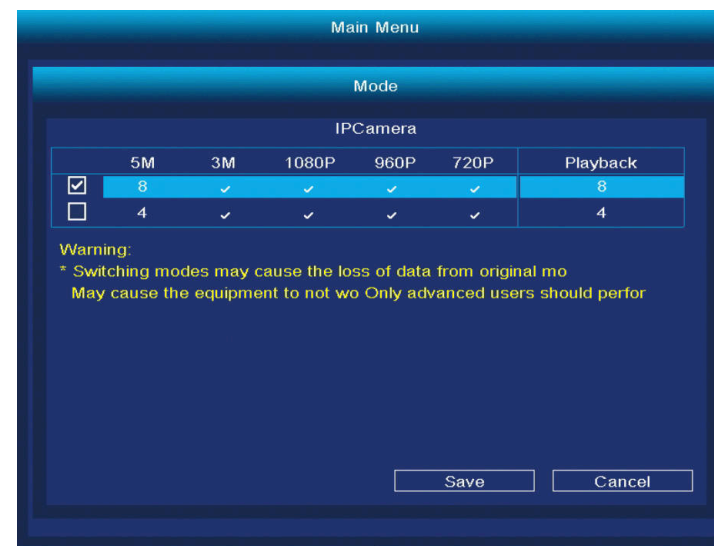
Main Menu

Mode

IPCamera

| | 5M | 3M | 1080P | 960P | 720P | Playback |
|---|---|---|---|---|---|---|
| ☑ | 8 | ✓ | ✓ | ✓ | ✓ | 8 |
| ☐ | 4 | ✓ | ✓ | ✓ | ✓ | 4 |

Warning:
* Switching modes may cause the loss of data from original mo
May cause the equipment to not wo Only advanced users should perfor

Save
Cancel